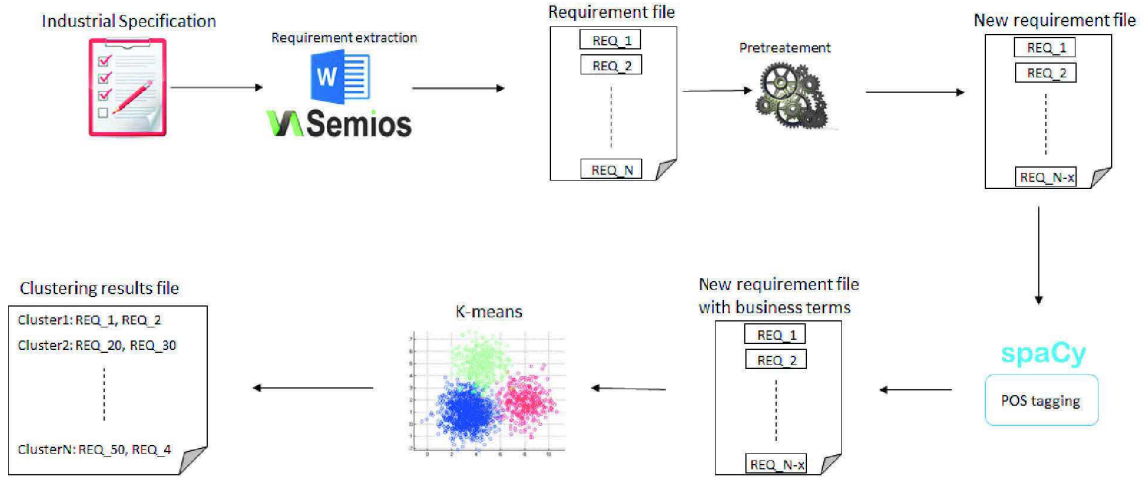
Industrial Specification

Requirement extraction

W

Semios

Requirement file

REQ_1

REQ_2

REQ_N

Pretreatement

New requirement file

REQ_1

REQ_2

REQ_N-x

spaCy

POS tagging

New requirement file with business terms

REQ_1

REQ_2

REQ_N-x

K-means

Clustering results file

Cluster1: REQ_1, REQ_2

Cluster2: REQ_20, REQ_30

ClusterN: REQ_50, REQ_4